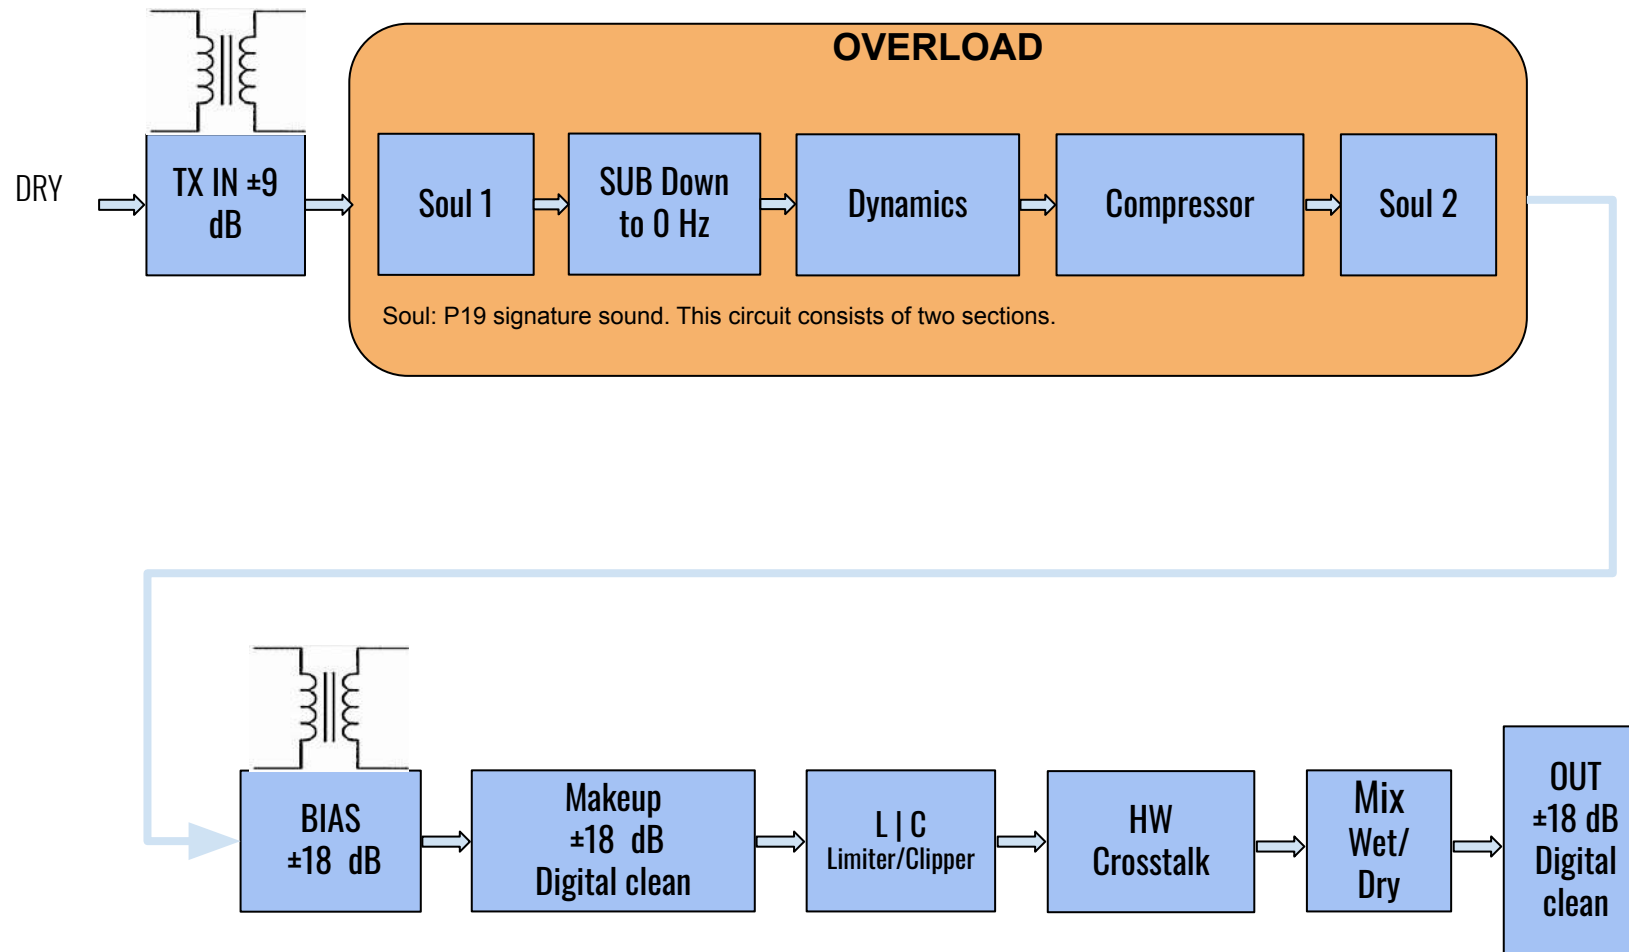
DRY

TX IN ±9 dB

OVERLOAD

Soul 1

SUB Down to 0 Hz

Dynamics

Compressor

Soul 2

Soul: P19 signature sound. This circuit consists of two sections.

BIAS ±18 dB

Makeup ±18 dB Digital clean

L | C Limiter/Clipper

HW Crosstalk

Mix Wet/ Dry

OUT ±18 dB Digital clean